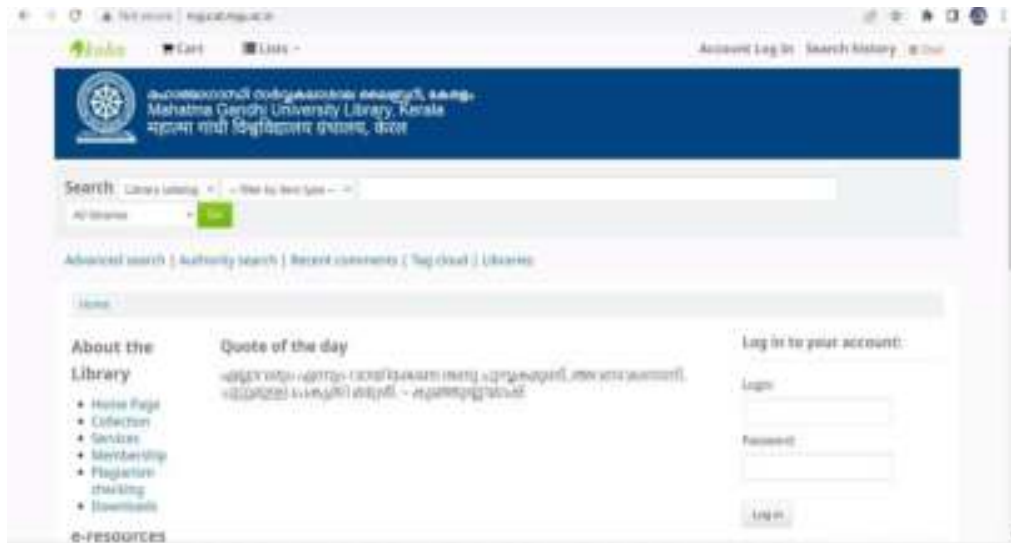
Not secure | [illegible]

koha Cart Lists

Account Log in Search history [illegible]

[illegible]
Mahatma Gandhi University Library, Kerala
महात्मा गांधी विश्वविद्यालय ग्रंथालय, केरल

Search Library catalog -- Filter by item type --
All libraries Go

Advanced search | Authority search | Recent comments | Tag cloud | Libraries

Home

About the Library
• Home Page
• Collection
• Services
• Membership
• Plagiarism checking
• Downloads

e-resources

Quote of the day

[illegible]

Log in to your account:

Login:

Password:

Log in